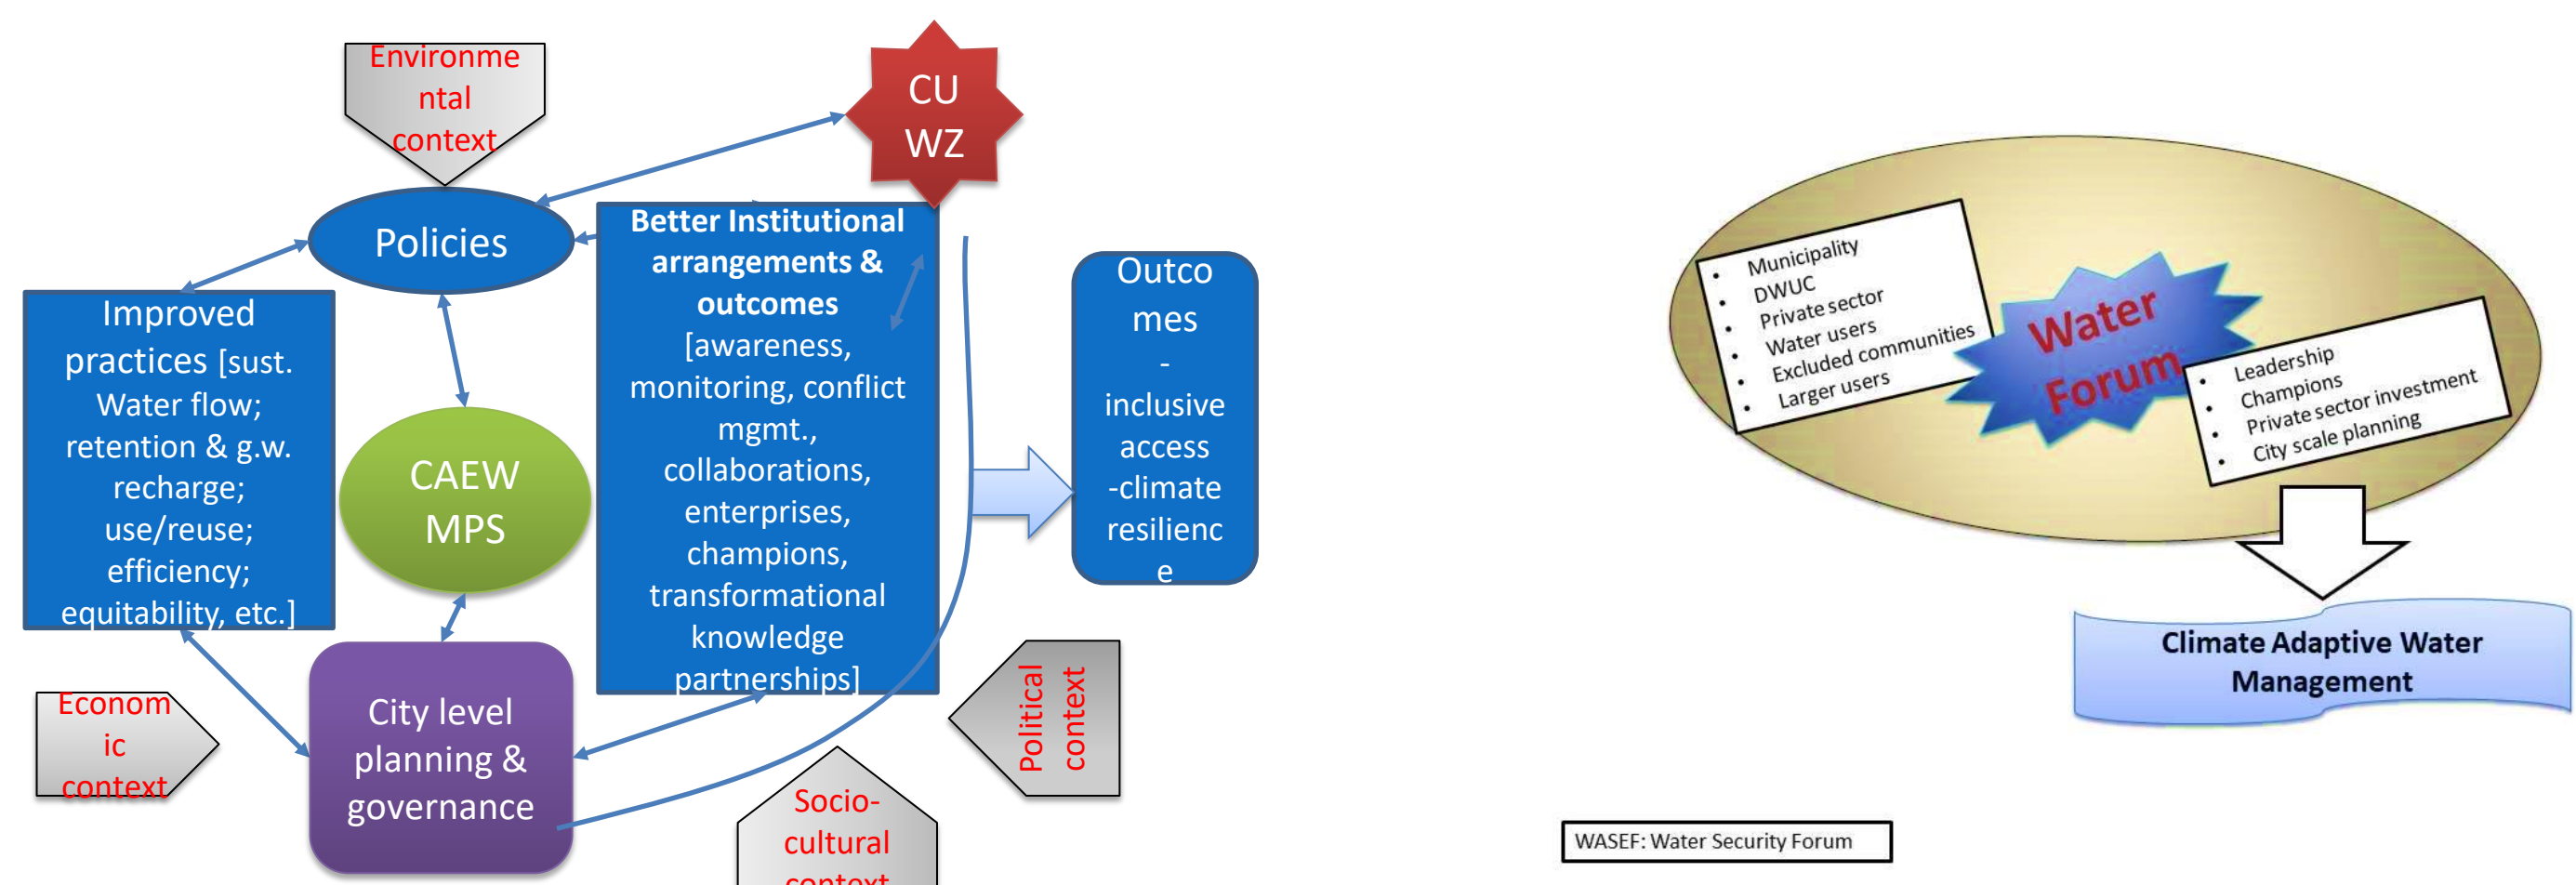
Environmental context

CU WZ

Policies

Better Institutional arrangements & outcomes [awareness, monitoring, conflict mgmt., collaborations, enterprises, champions, transformational knowledge partnerships]

Improved practices [sust. Water flow; retention & g.w. recharge; use/reuse; efficiency; equitability, etc.]

CAEW MPS

Outcomes - inclusive access -climate resilience

Economic context

City level planning & governance

Political context

Socio-cultural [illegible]

- Municipality
- DWUC
- Private sector
- Water users
- Excluded communities
- Larger users

Water Forum

- Leadership
- Champions
- Private sector investment
- City scale planning

Climate Adaptive Water Management

WASEF: Water Security Forum